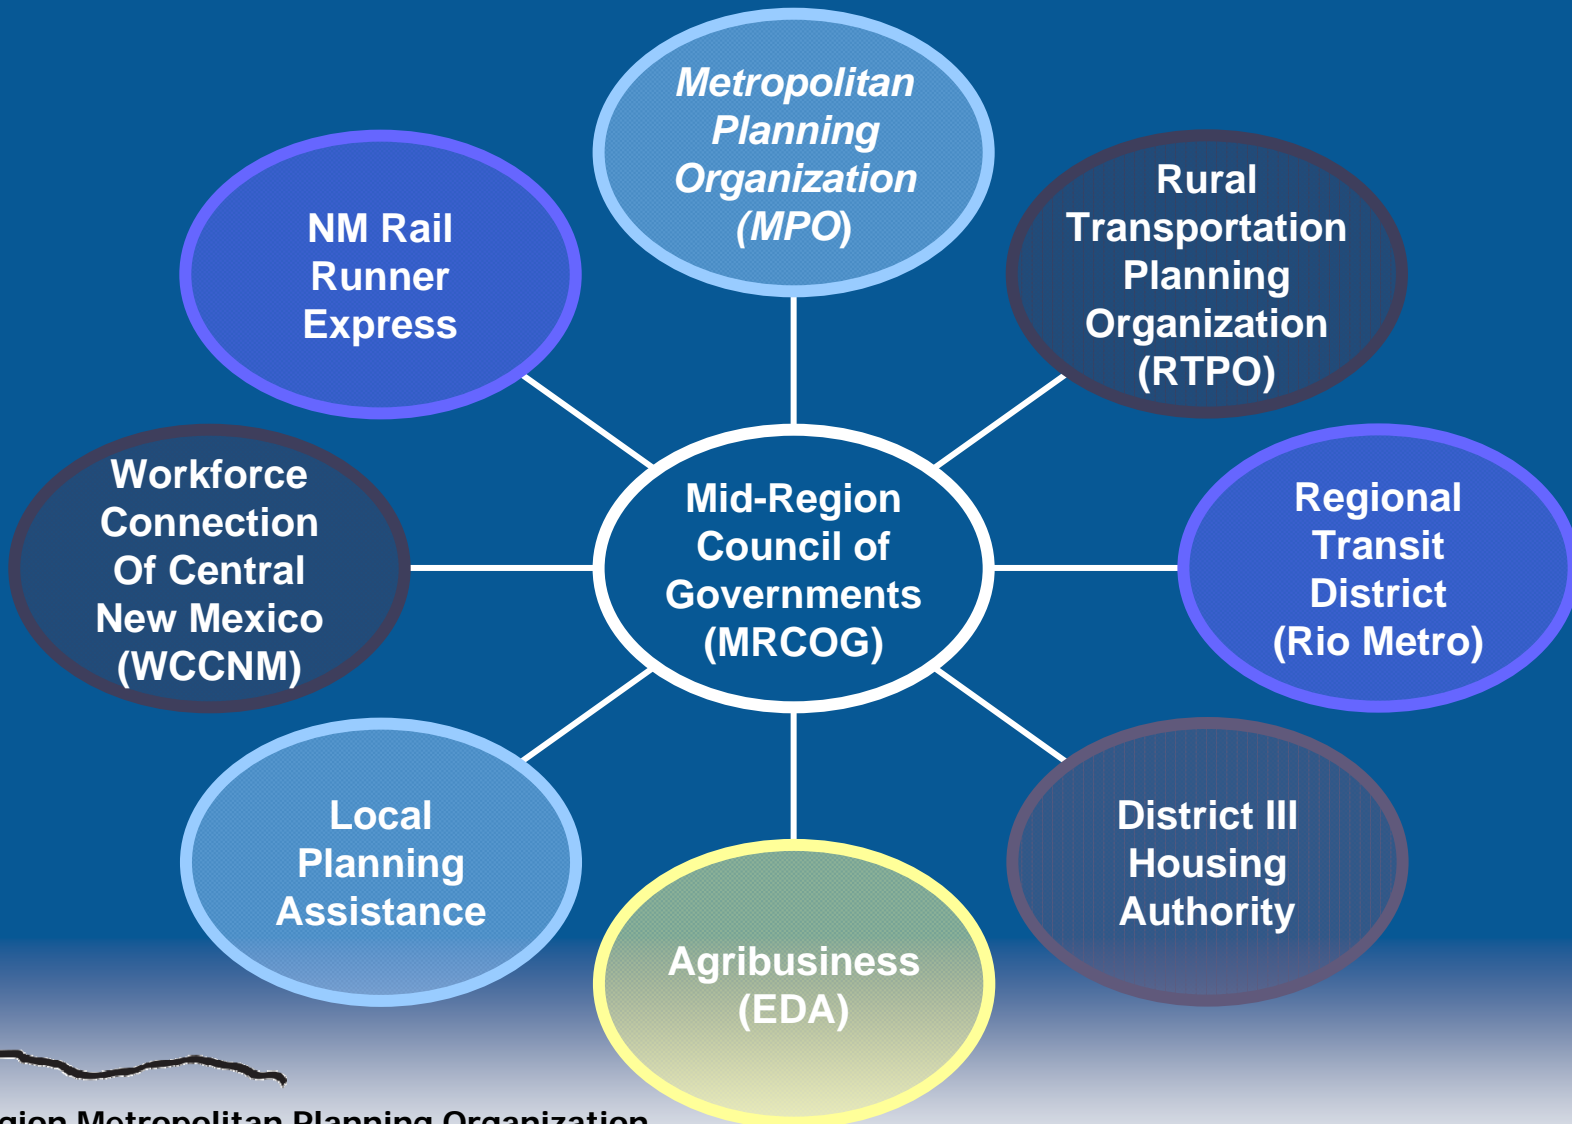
Metropolitan Planning Organization (MPO)

NM Rail Runner Express

Rural Transportation Planning Organization (RTPO)

Workforce Connection Of Central New Mexico (WCCNM)

Mid-Region Council of Governments (MRCOG)

Regional Transit District (Rio Metro)

Local Planning Assistance

Agribusiness (EDA)

District III Housing Authority

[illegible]gion Metropolitan Planning Organization